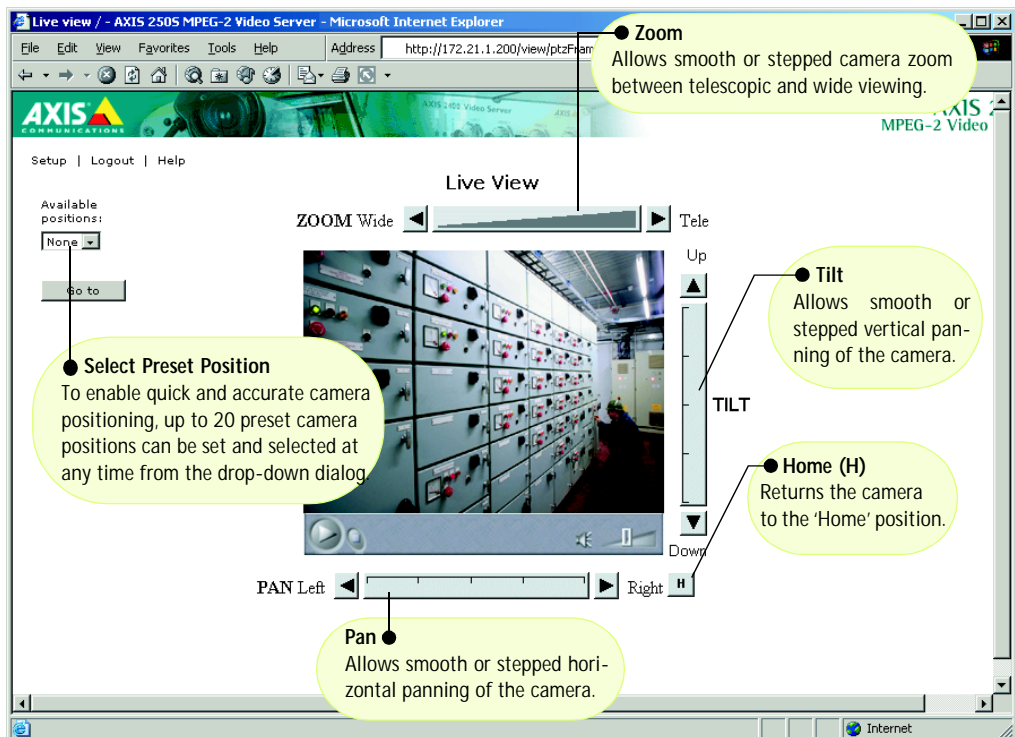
Live view / - AXIS 250S MPEG-2 Video Server - Microsoft Internet Explorer

File Edit View Favorites Tools Help Address http://172.21.1.200/view/ptzFram

Zoom
Allows smooth or stepped camera zoom between telescopic and wide viewing.

AXIS COMMUNICATIONS

AXIS 2
MPEG-2 Video

Setup | Logout | Help

Live View

Available positions:
None

Go to

ZOOM Wide Tele

Up

Tilt
Allows smooth or stepped vertical panning of the camera.

TILT

Select Preset Position
To enable quick and accurate camera positioning, up to 20 preset camera positions can be set and selected at any time from the drop-down dialog.

Home (H)
Returns the camera to the 'Home' position.

Down

PAN Left Right H

Pan
Allows smooth or stepped horizontal panning of the camera.

Internet